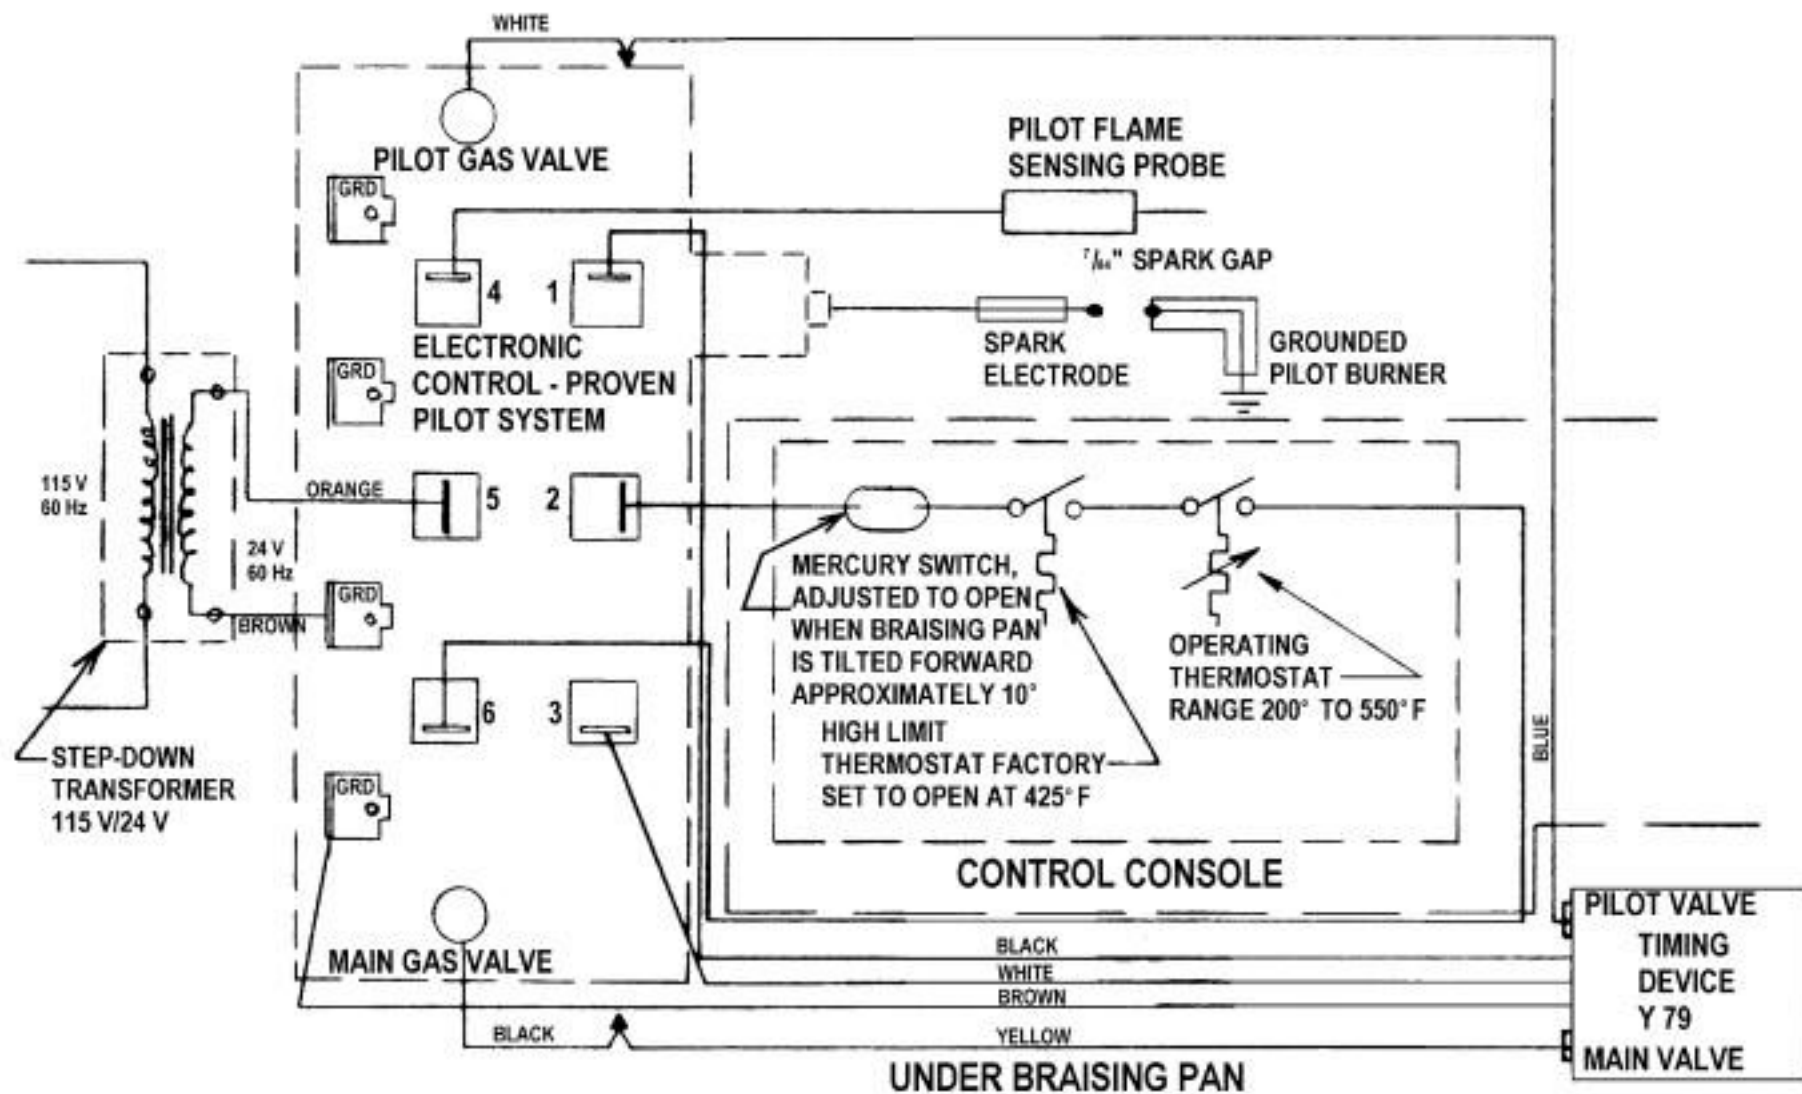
WHITE

PILOT GAS VALVE

PILOT FLAME SENSING PROBE

GRD

4

1

$\frac{7}{64}$" SPARK GAP

ELECTRONIC CONTROL - PROVEN PILOT SYSTEM

GRD

SPARK ELECTRODE

GROUNDED PILOT BURNER

115 V 60 Hz

ORANGE

5

2

24 V 60 Hz

GRD

BROWN

MERCURY SWITCH, ADJUSTED TO OPEN WHEN BRAISING PAN IS TILTED FORWARD APPROXIMATELY 10°

OPERATING THERMOSTAT RANGE 200° TO 550° F

6

3

HIGH LIMIT THERMOSTAT FACTORY SET TO OPEN AT 425° F

BLUE

STEP-DOWN TRANSFORMER 115 V/24 V

GRD

CONTROL CONSOLE

PILOT VALVE

TIMING DEVICE Y 79

MAIN GAS VALVE

BLACK

WHITE

BROWN

BLACK

YELLOW

MAIN VALVE

UNDER BRAISING PAN